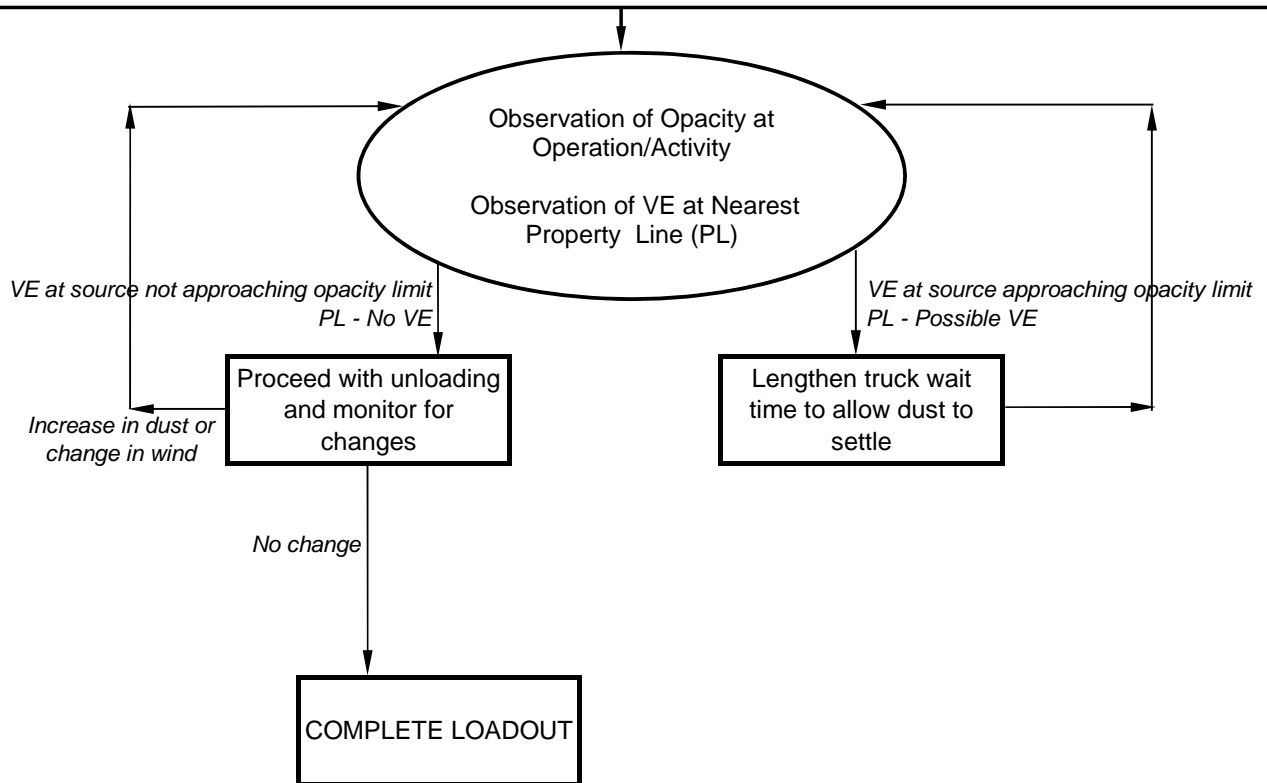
Observation of Opacity at Operation/Activity

Observation of VE at Nearest Property Line (PL)

VE at source not approaching opacity limit
PL - No VE

VE at source approaching opacity limit
PL - Possible VE

Proceed with unloading and monitor for changes

Lengthen truck wait time to allow dust to settle

Increase in dust or change in wind

No change

COMPLETE LOADOUT